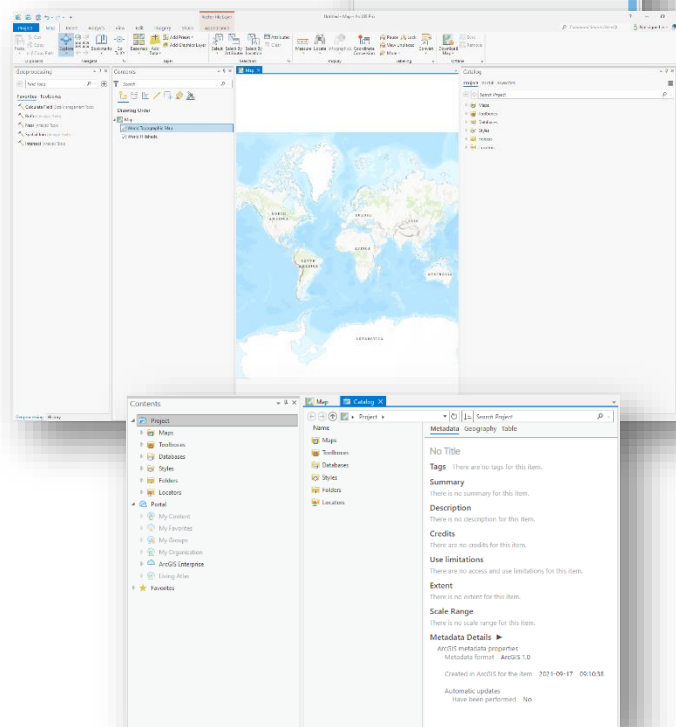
Project Map Insert Analysis View Edit Imagery Share Appearance Labeling Data

Geoprocessing

Find Tools

Favorites Toolboxes

Calculate Field
Buffer
Clip
Spatial Join
Intersect

Contents

Search

Drawing Order

Map
World Topographic Map
World Hillshade

Map

Catalog

Project Portal Favorites

Search Project

Maps
Toolboxes
Databases
Styles
Folders
Locators

Contents

Project
Maps
Toolboxes
Databases
Styles
Folders
Locators
Portal
My Content
My Favorites
My Groups
My Organization
ArcGIS Enterprise
Living Atlas
Favorites

Map Catalog

Project

Search Project

Name
Maps
Toolboxes
Databases
Styles
Folders
Locators

Metadata Geography Table

No Title

Tags There are no tags for this item.

Summary
There is no summary for this item.

Description
There is no description for this item.

Credits
There are no credits for this item.

Use limitations
There are no access and use limitations for this item.

Extent
There is no extent for this item.

Scale Range
There is no scale range for this item.

Metadata Details ►
ArcGIS metadata properties
Metadata format ArcGIS 1.0

Created in ArcGIS for the item 2021-09-17 09:10:38

Automatic updates
Have been performed No